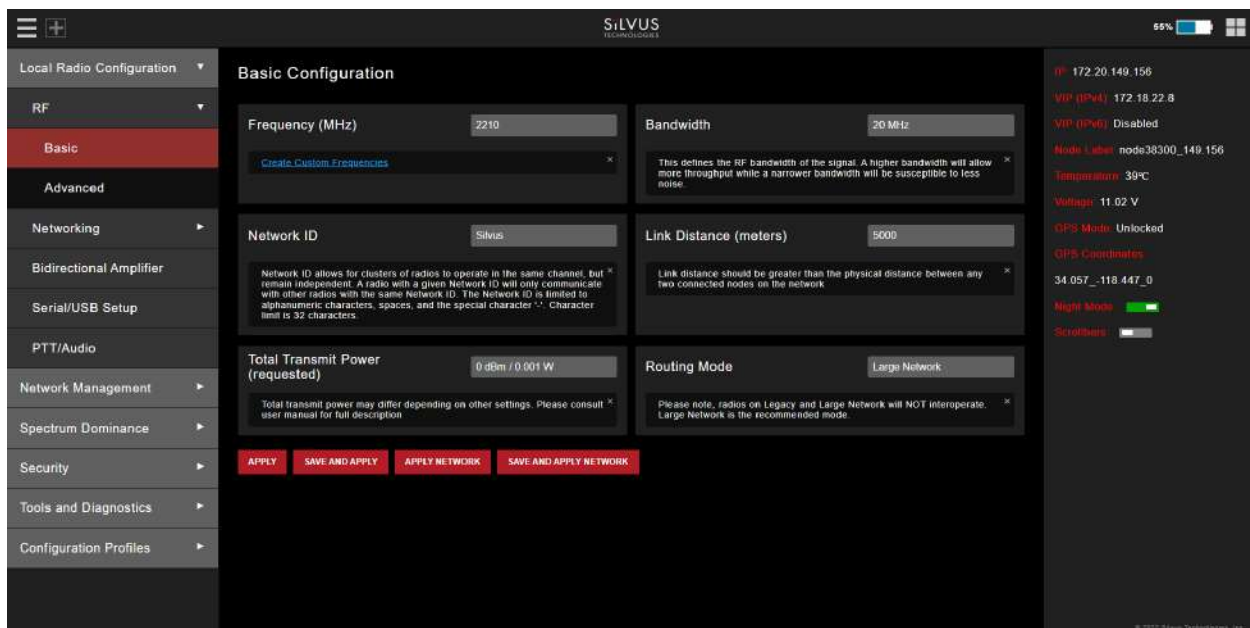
SiLVUS
TECHNOLOGIES

55%

Local Radio Configuration
RF
Basic
Advanced
Networking
Bidirectional Amplifier
Serial/USB Setup
PTT/Audio
Network Management
Spectrum Dominance
Security
Tools and Diagnostics
Configuration Profiles

Basic Configuration

Frequency (MHz) 2210
Create Custom Frequencies ×

Bandwidth 20 MHz
This defines the RF bandwidth of the signal. A higher bandwidth will allow more throughput while a narrower bandwidth will be susceptible to less noise. ×

Network ID Silvus
Network ID allows for clusters of radios to operate in the same channel, but remain independent. A radio with a given Network ID will only communicate with other radios with the same Network ID. The Network ID is limited to alphanumeric characters, spaces, and the special character '-'. Character limit is 32 characters. ×

Link Distance (meters) 5000
Link distance should be greater than the physical distance between any two connected nodes on the network ×

Total Transmit Power (requested) 0 dBm / 0.001 W
Total transmit power may differ depending on other settings. Please consult user manual for full description ×

Routing Mode Large Network
Please note, radios on Legacy and Large Network will NOT interoperate. Large Network is the recommended mode. ×

APPLY
SAVE AND APPLY
APPLY NETWORK
SAVE AND APPLY NETWORK

IP: 172.20.149.156
VIP (IPv4): 172.18.22.8
VIP (IPv6): Disabled
Node Label: node38300_149.156
Temperature: 39°C
Voltage: 11.02 V
GPS Mode: Unlocked
GPS Coordinates
34.057_-118.447_0
Night Mode
Scrollbars

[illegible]